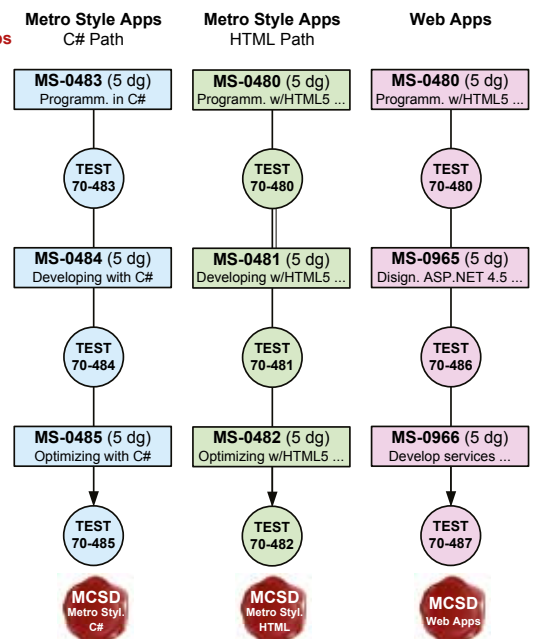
ps

Metro Style Apps
C# Path

MS-0483 (5 dg)
Programm. in C#

TEST
70-483

MS-0484 (5 dg)
Developing with C#

TEST
70-484

MS-0485 (5 dg)
Optimizing with C#

TEST
70-485

MCSD
Metro Styl.
C#

Metro Style Apps
HTML Path

MS-0480 (5 dg)
Programm. w/HTML5 ...

TEST
70-480

MS-0481 (5 dg)
Developing w/HTML5 ...

TEST
70-481

MS-0482 (5 dg)
Optimizing w/HTML5 ...

TEST
70-482

MCSD
Metro Styl.
HTML

Web Apps

MS-0480 (5 dg)
Programm. w/HTML5 ...

TEST
70-480

MS-0965 (5 dg)
Disign. ASP.NET 4.5 ...

TEST
70-486

MS-0966 (5 dg)
Develop services ...

TEST
70-487

MCSD
Web Apps